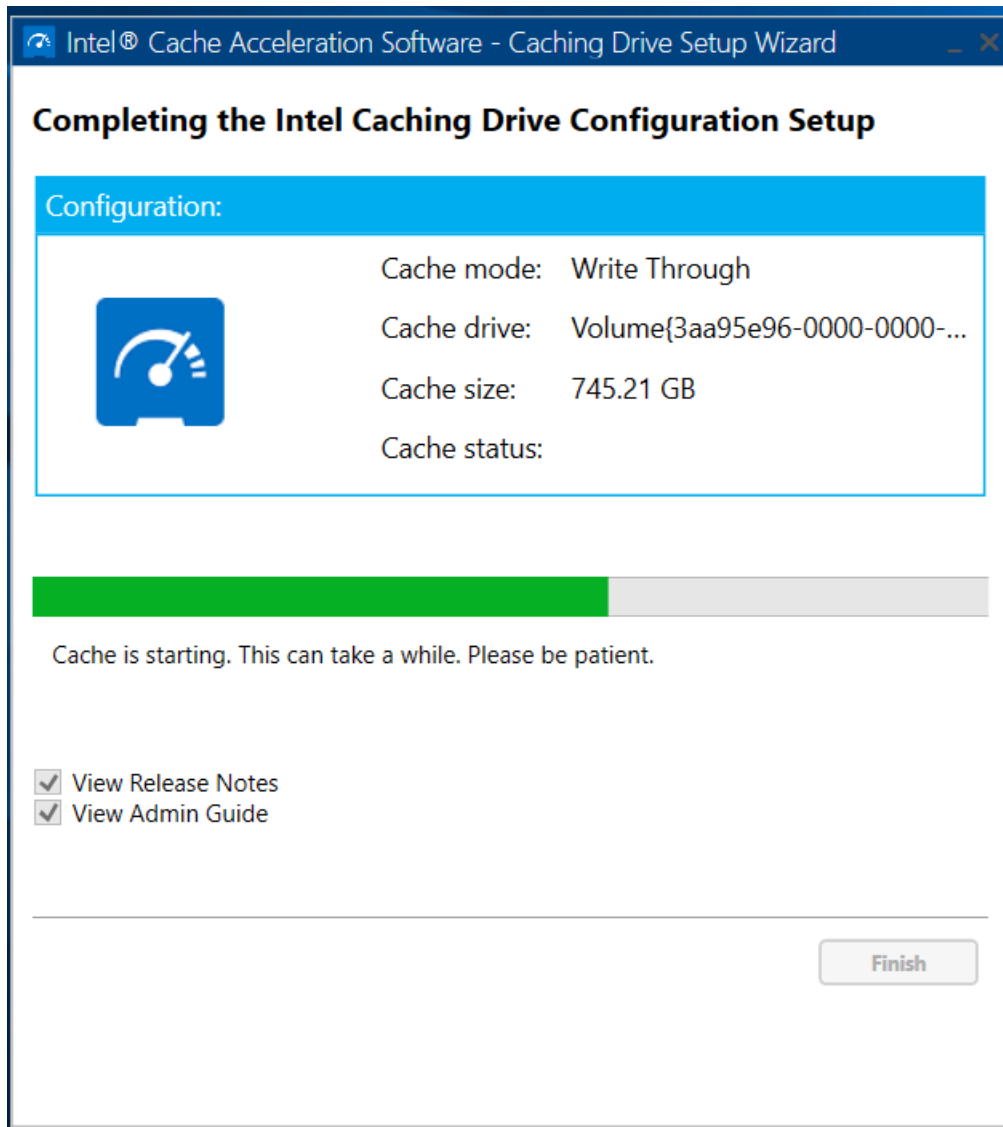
Intel® Cache Acceleration Software - Caching Drive Setup Wizard

Completing the Intel Caching Drive Configuration Setup

Configuration:

| | |
|---|---|
| Cache mode: | Write Through |
| Cache drive: | Volume{3aa95e96-0000-0000-... |
| Cache size: | 745.21 GB |
| Cache status: | |

Cache is starting. This can take a while. Please be patient.

View Release Notes
View Admin Guide

Finish